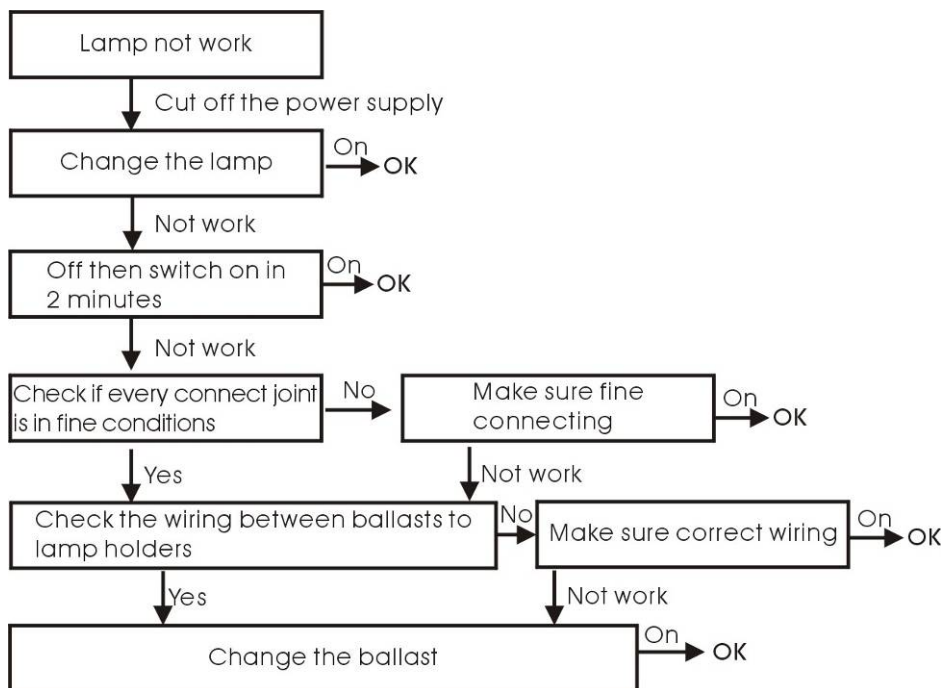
Lamp not work

Cut off the power supply

Change the lamp

On

OK

Not work

Off then switch on in 2 minutes

On

OK

Not work

Check if every connect joint is in fine conditions

No

Make sure fine connecting

On

OK

Yes

Not work

Check the wiring between ballasts to lamp holders

No

Make sure correct wiring

On

OK

Yes

Not work

Change the ballast

On

OK